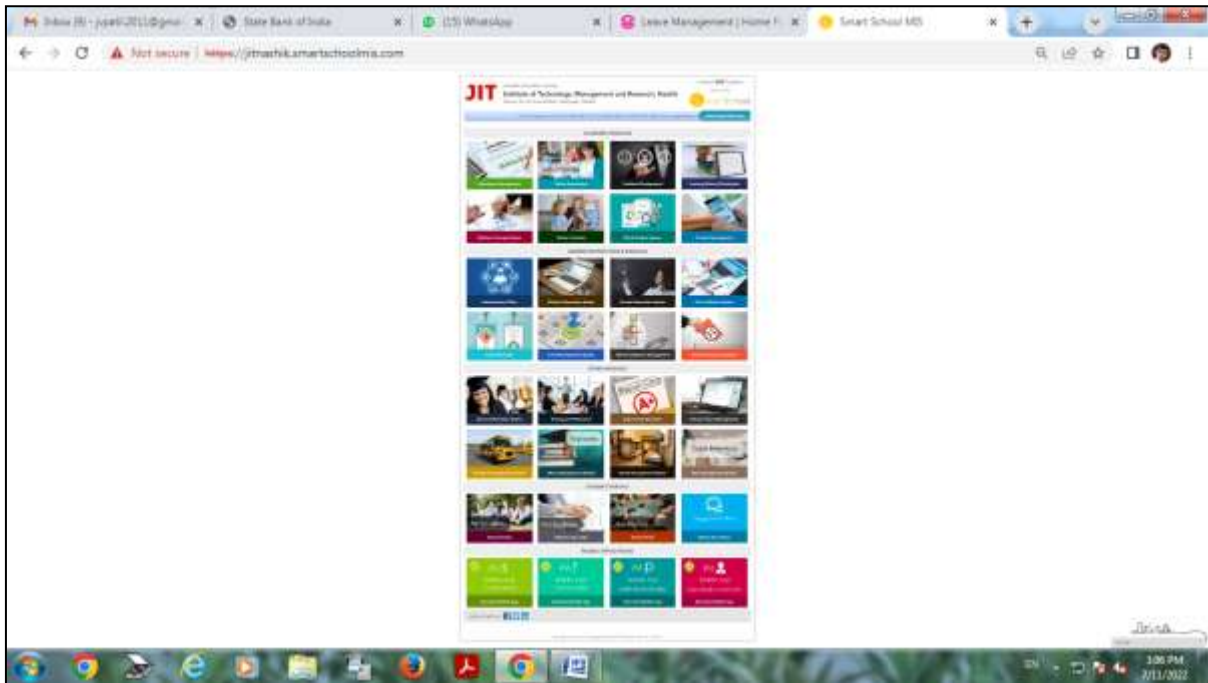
Inbox (8) - jupatil2011@gmai | State Bank of India | (15) WhatsApp | Leave Management | Home F | Smart School MIS

Not secure | https://jitnashik.smartschoolmis.com

JIT Institute of Technology Management and Research, Nashik

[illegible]

3:06 PM
2/11/2022